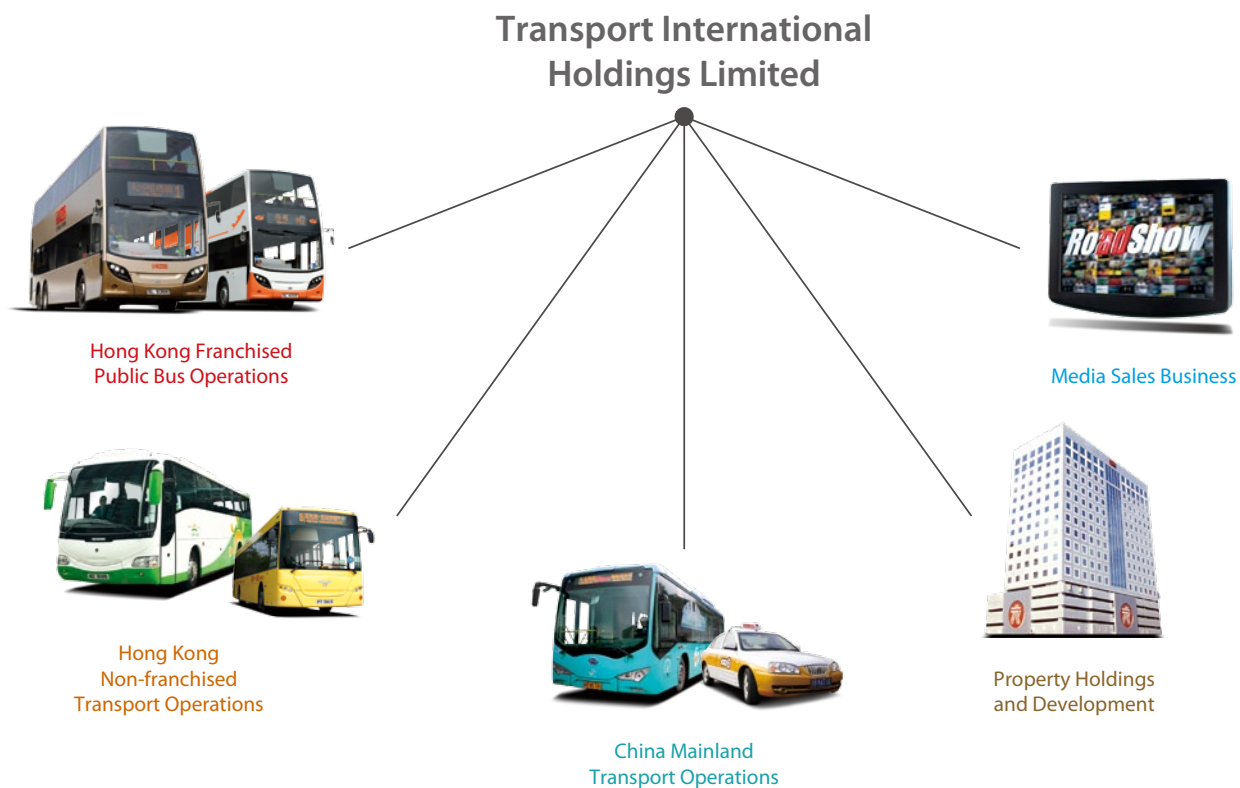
Transport International Holdings Limited

Hong Kong Franchised Public Bus Operations

RoadShow

Media Sales Business

Hong Kong Non-franchised Transport Operations

China Mainland Transport Operations

Property Holdings and Development